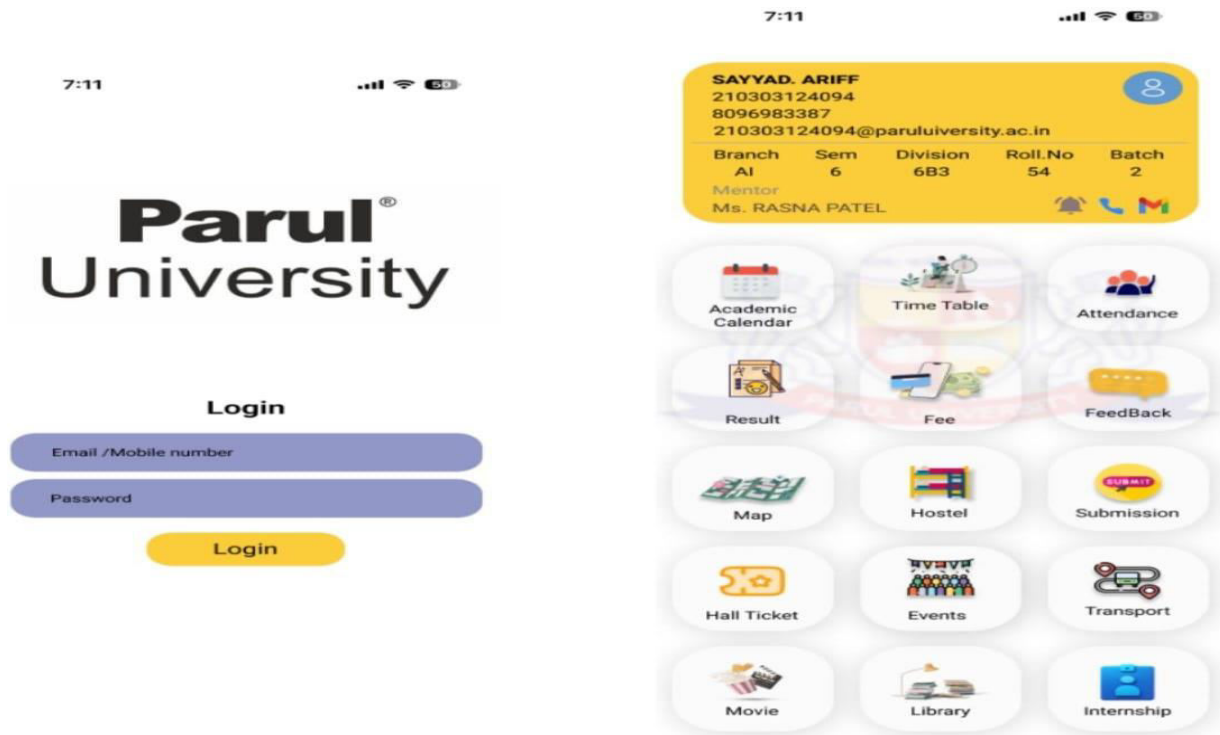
7:11

50

Parul®
University

Login

Email /Mobile number

Password

Login

7:11

50

SAYYAD. ARIFF
210303124094
8096983387
210303124094@paruluniversity.ac.in

| Branch | Sem | Division | Roll.No | Batch |
|---|---|---|---|---|
| AI | 6 | 6B3 | 54 | 2 |

Mentor
Ms. RASNA PATEL

Academic Calendar

Time Table

Attendance

Result

Fee

FeedBack

Map

Hostel

SUBMIT

Submission

Hall Ticket

Events

Transport

Movie

Library

Internship